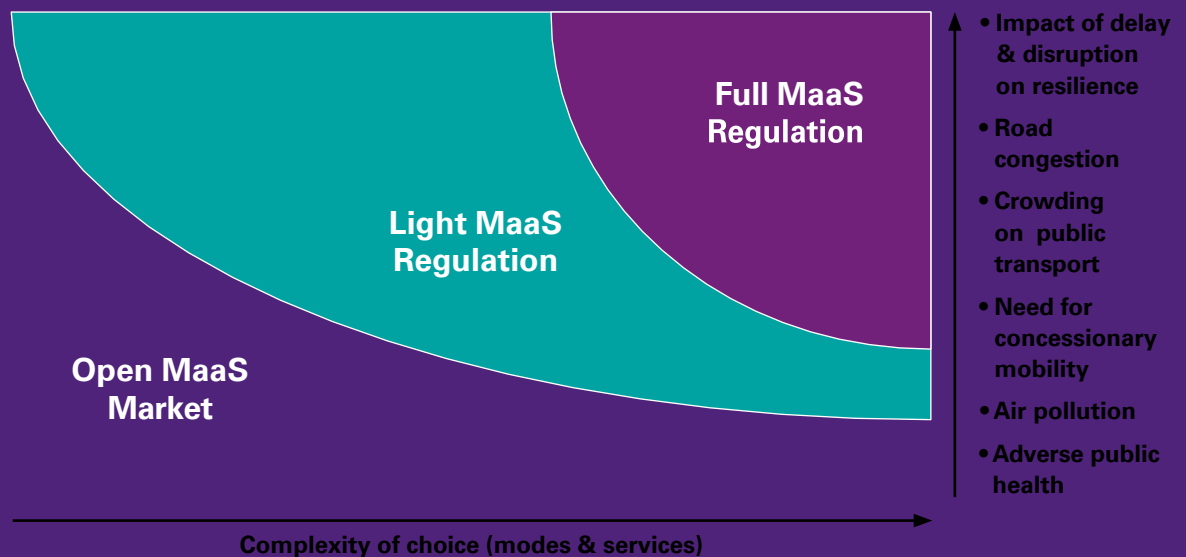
Full MaaS Regulation

Light MaaS Regulation

Open MaaS Market

• Impact of delay & disruption on resilience
• Road congestion
• Crowding on public transport
• Need for concessionary mobility
• Air pollution
• Adverse public health

Complexity of choice (modes & services)